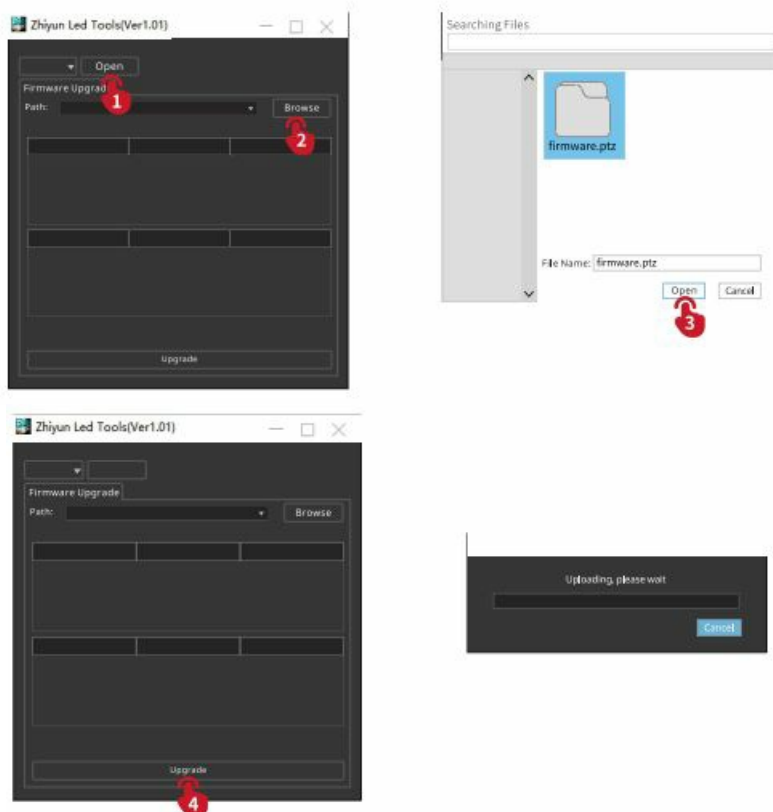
Zhiyun Led Tools(Ver1.01)

Open

Firmware Upgrad

1

Path:

Browse

2

Upgrade

Searching Files

firmware.ptz

File Name: firmware.ptz

Open

Cancel

3

Zhiyun Led Tools(Ver1.01)

Firmware Upgrade

Path:

Browse

Upgrade

4

Uploading, please wait

Cancel